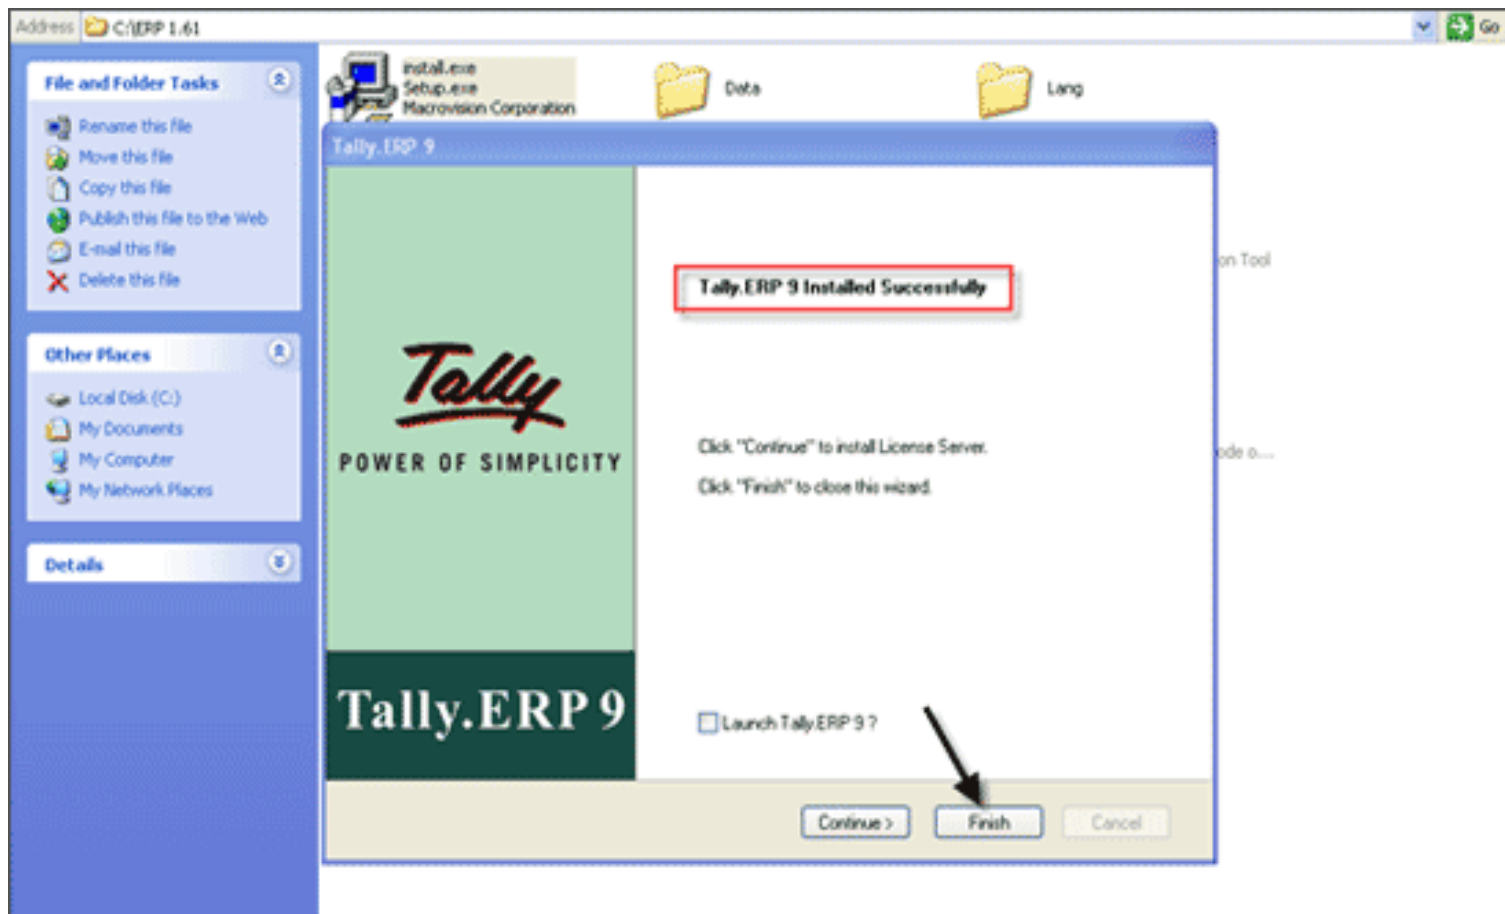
Address C:\ERP 1.61

Go

File and Folder Tasks

Rename this file
Move this file
Copy this file
Publish this file to the Web
E-mail this file
Delete this file

Other Places

Local Disk (C:)
My Documents
My Computer
My Network Places

Details

install.exe
Setup.exe
Macrovision Corporation

Data

Lang

on Tool

ode o....

Tally.ERP 9

Tally
POWER OF SIMPLICITY

Tally.ERP 9

Tally.ERP 9 Installed Successfully

Click "Continue" to install License Server.

Click "Finish" to close this wizard.

Launch Tally.ERP 9 ?

Continue >

Finish

Cancel